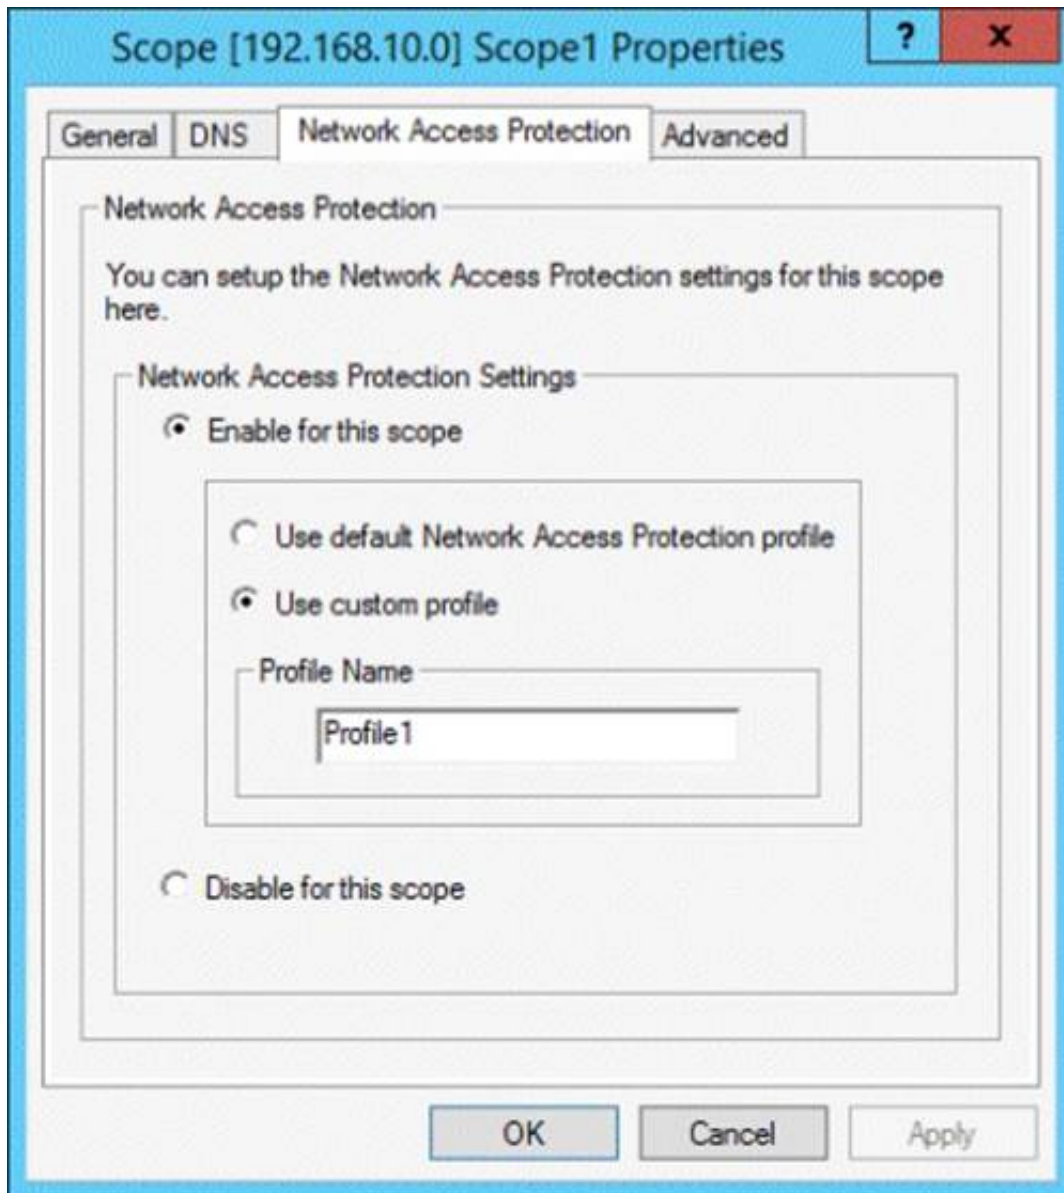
Scope [192.168.10.0] Scope1 Properties

?

x

General

DNS

Network Access Protection

Advanced

Network Access Protection

You can setup the Network Access Protection settings for this scope here.

Network Access Protection Settings

Enable for this scope

Use default Network Access Protection profile

Use custom profile

Profile Name

Profile1

Disable for this scope

OK

Cancel

Apply